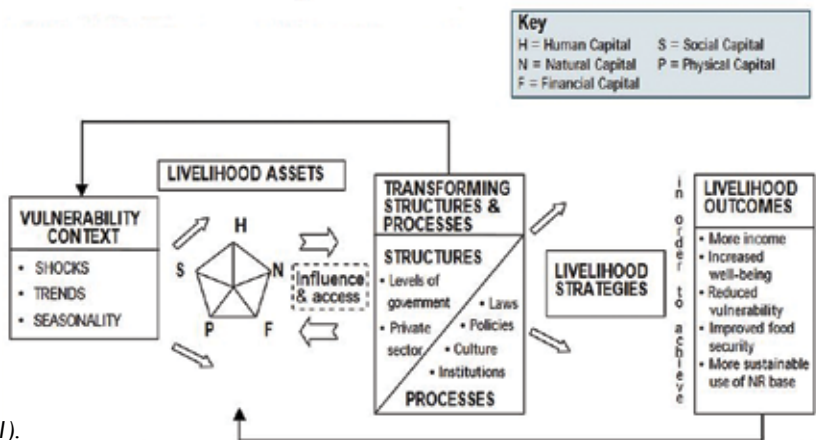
Key
H = Human Capital
S = Social Capital
N = Natural Capital
P = Physical Capital
F = Financial Capital

VULNERABILITY CONTEXT
• SHOCKS
• TRENDS
• SEASONALITY

LIVELIHOOD ASSETS

H
S
N
P
F

Influence & access

TRANSFORMING STRUCTURES & PROCESSES

STRUCTURES
• Levels of government
• Private sector
• Laws
• Policies
• Culture
• Institutions
PROCESSES

LIVELIHOOD STRATEGIES

in order to achieve

LIVELIHOOD OUTCOMES
• More income
• Increased well-being
• Reduced vulnerability
• Improved food security
• More sustainable use of NR base

l).